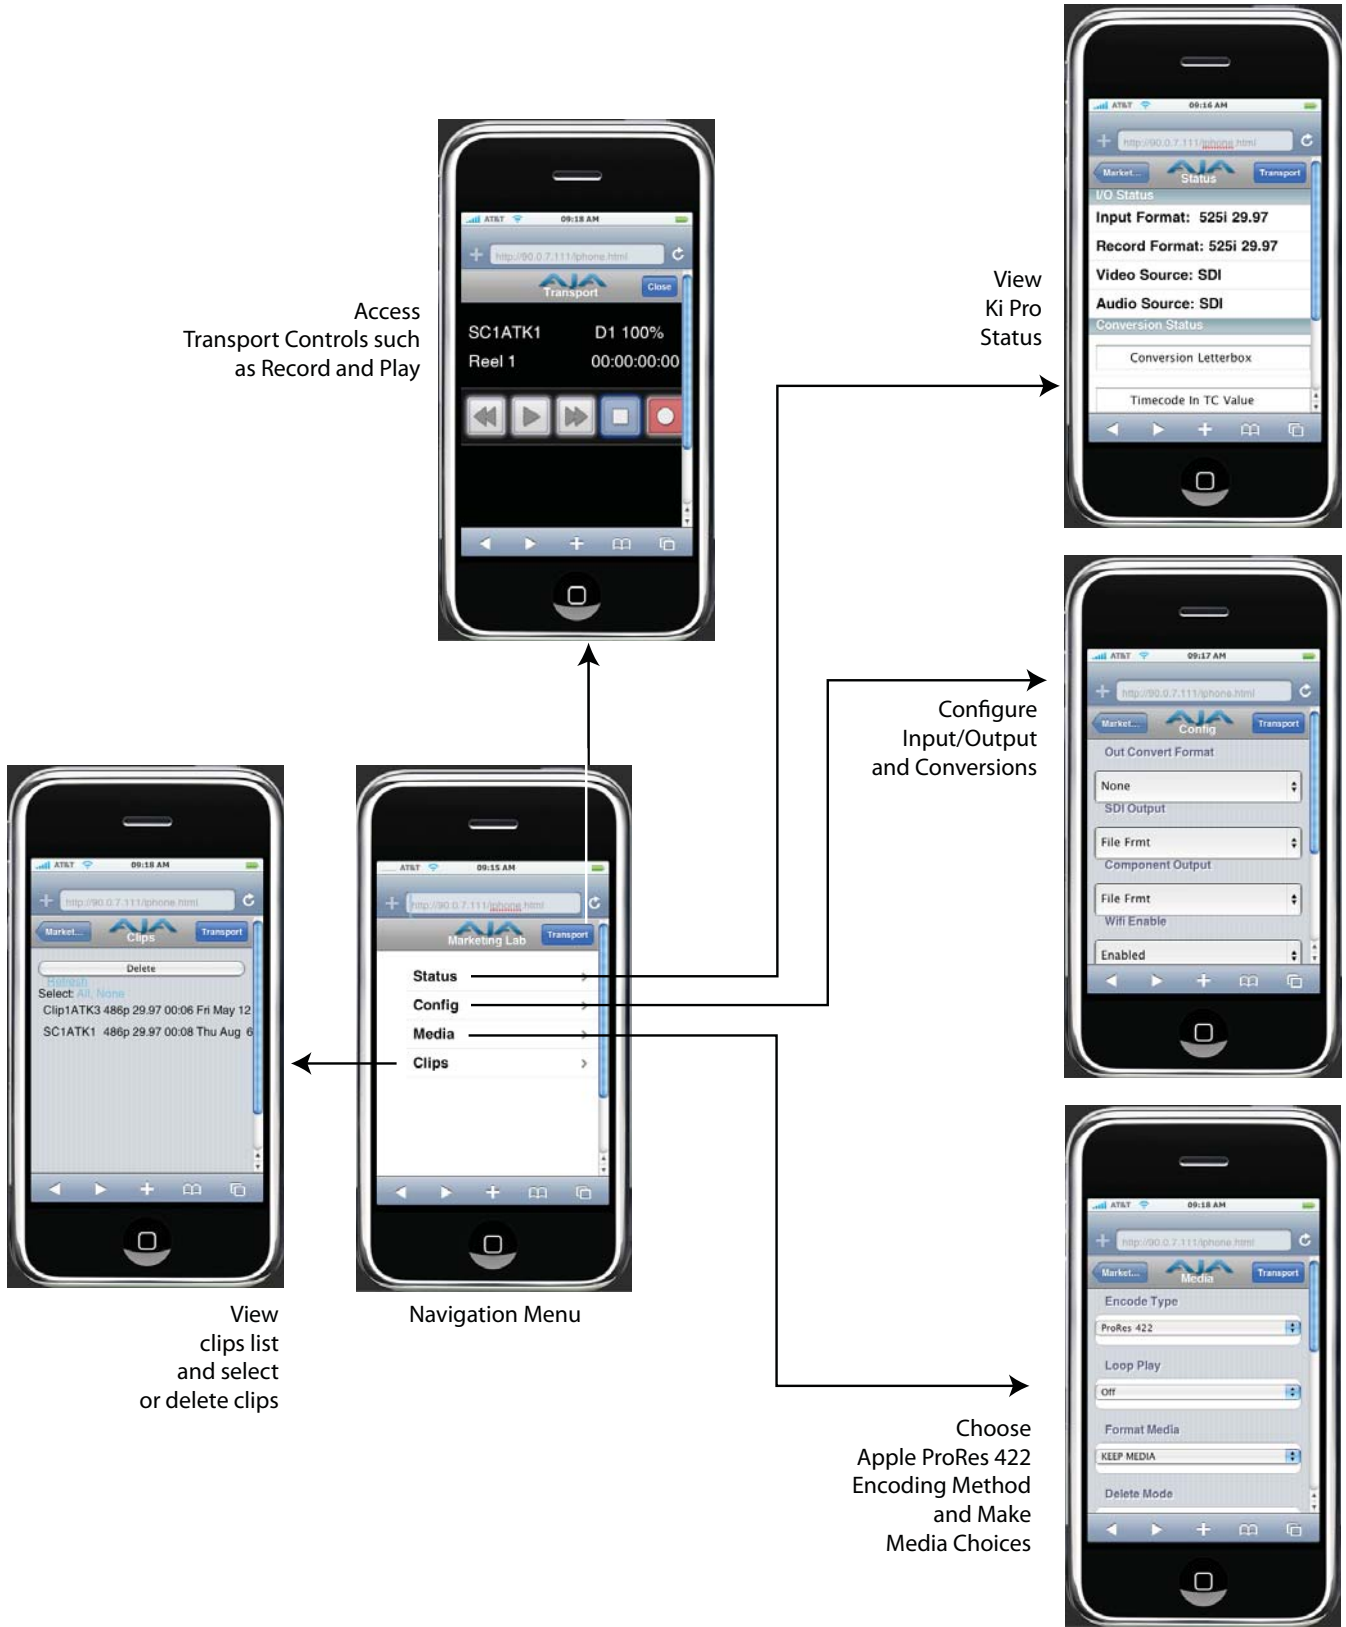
AT&T 09:16 AM
http://90.0.7.111/iphone.html
Market... AJA Status Transport
I/O Status
Input Format: 525i 29.97
Record Format: 525i 29.97
Video Source: SDI
Audio Source: SDI
Conversion Status
Conversion Letterbox
Timecode In TC Value

View Ki Pro Status

AT&T 09:18 AM
http://90.0.7.111/iphone.html
AJA Transport Close
SC1ATK1 D1 100%
Reel 1 00:00:00:00

Access Transport Controls such as Record and Play

AT&T 09:17 AM
http://90.0.7.111/iphone.html
Market... AJA Config Transport
Out Convert Format
None
SDI Output
File Frmt
Component Output
File Frmt
Wifi Enable
Enabled

Configure Input/Output and Conversions

AT&T 09:18 AM
http://90.0.7.111/iphone.html
Market... AJA Clips Transport
Delete
Refresh
Select: All, None
Clip1ATK3 486p 29.97 00:06 Fri May 12
SC1ATK1 486p 29.97 00:08 Thu Aug 6

View clips list and select or delete clips

AT&T 09:15 AM
http://90.0.7.111/iphone.html
AJA Marketing Lab Transport
Status
Config
Media
Clips

Navigation Menu

AT&T 09:18 AM
http://90.0.7.111/iphone.html
Market... AJA Media Transport
Encode Type
ProRes 422
Loop Play
Off
Format Media
KEEP MEDIA
Delete Mode

Choose Apple ProRes 422 Encoding Method and Make Media Choices